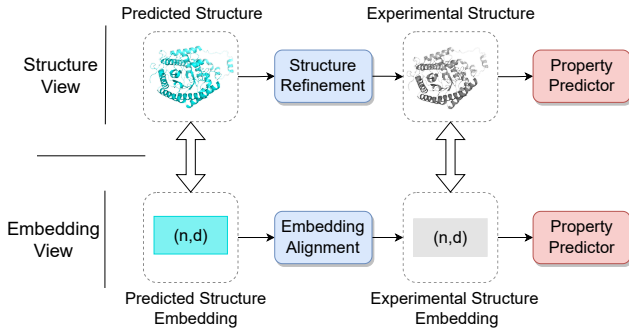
Predicted Structure

Experimental Structure

Structure View

Structure Refinement

Property Predictor

Embedding View

(n,d)

Embedding Alignment

(n,d)

Property Predictor

Predicted Structure Embedding

Experimental Structure Embedding